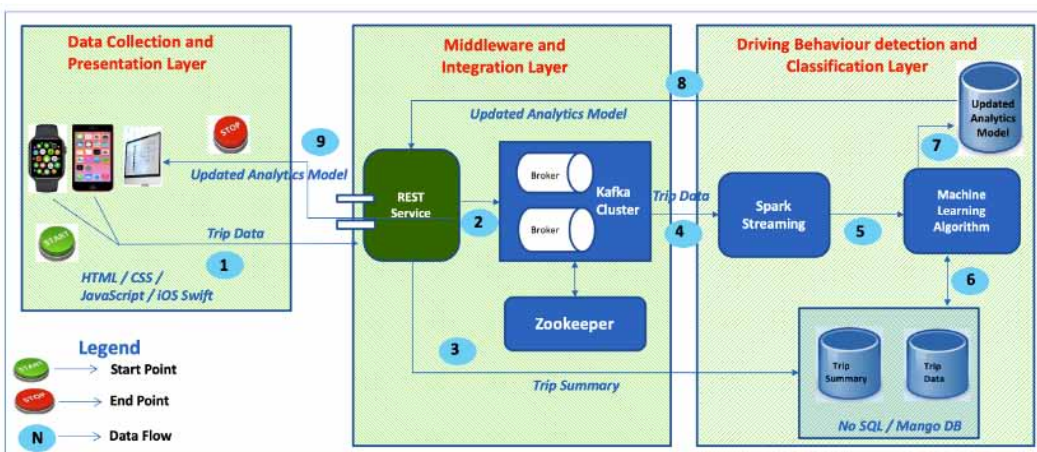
Data Collection and Presentation Layer

STOP

START

HTML / CSS / JavaScript / iOS Swift

Middleware and Integration Layer

Driving Behaviour detection and Classification Layer

8

Updated Analytics Model

9

Updated Analytics Model

REST Service

Broker

Broker

Kafka Cluster

Trip Data

2

Trip Data

1

4

Spark Streaming

5

Machine Learning Algorithm

Updated Analytics Model

7

6

Zookeeper

3

Trip Summary

Trip Summary

Trip Data

No SQL / Mango DB

Legend

START Start Point

STOP End Point

N Data Flow